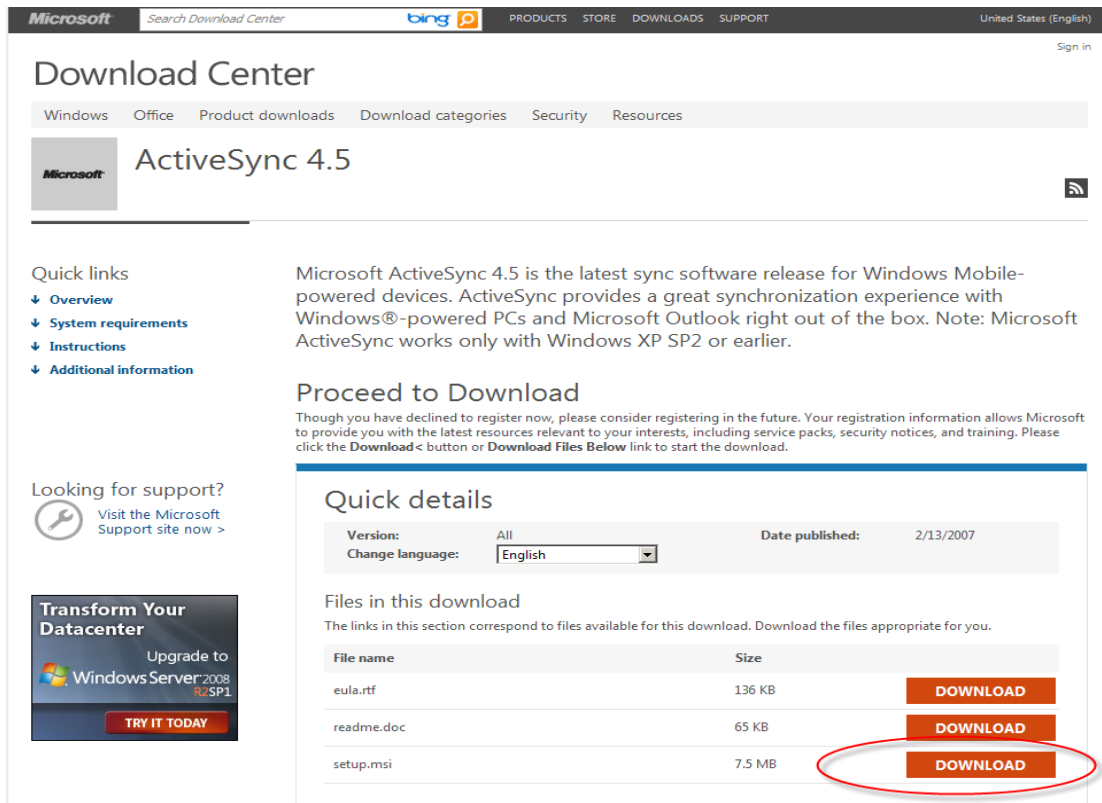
Microsoft Search Download Center bing PRODUCTS STORE DOWNLOADS SUPPORT United States (English)

Sign in

Download Center

Windows Office Product downloads Download categories Security Resources

Microsoft

ActiveSync 4.5

Quick links
Overview
System requirements
Instructions
Additional information

Microsoft ActiveSync 4.5 is the latest sync software release for Windows Mobile-powered devices. ActiveSync provides a great synchronization experience with Windows®-powered PCs and Microsoft Outlook right out of the box. Note: Microsoft ActiveSync works only with Windows XP SP2 or earlier.

Proceed to Download

Though you have declined to register now, please consider registering in the future. Your registration information allows Microsoft to provide you with the latest resources relevant to your interests, including service packs, security notices, and training. Please click the **Download<** button or **Download Files Below** link to start the download.

Looking for support?
Visit the Microsoft Support site now >

Transform Your Datacenter
Upgrade to
Windows Server 2008 R2 SP1
TRY IT TODAY

Quick details

Version: All
Change language: English
Date published: 2/13/2007

Files in this download

The links in this section correspond to files available for this download. Download the files appropriate for you.

| File name | Size | |
|---|---|---|
| eula.rtf | 136 KB | DOWNLOAD |
| readme.doc | 65 KB | DOWNLOAD |
| setup.msi | 7.5 MB | DOWNLOAD |